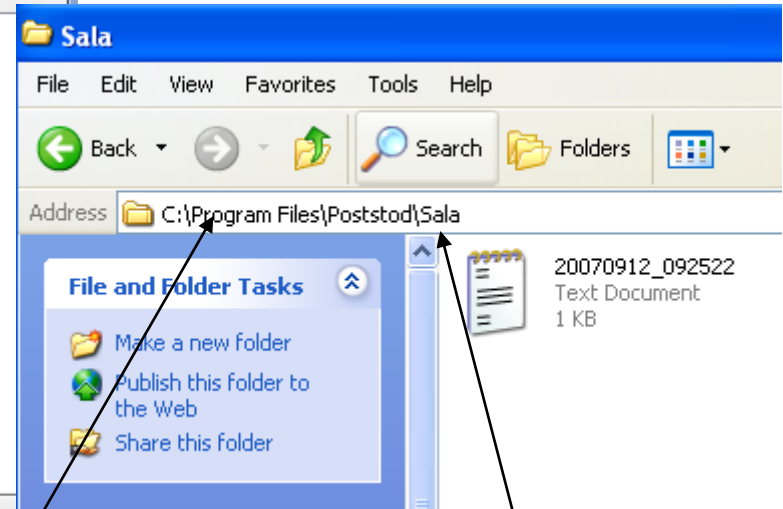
Sala

File Edit View Favorites Tools Help

Back Search Folders

Address C:\Program Files\Poststod\Sala

File and Folder Tasks

Make a new folder

Publish this folder to the Web

Share this folder

20070912_092522
Text Document
1 KB